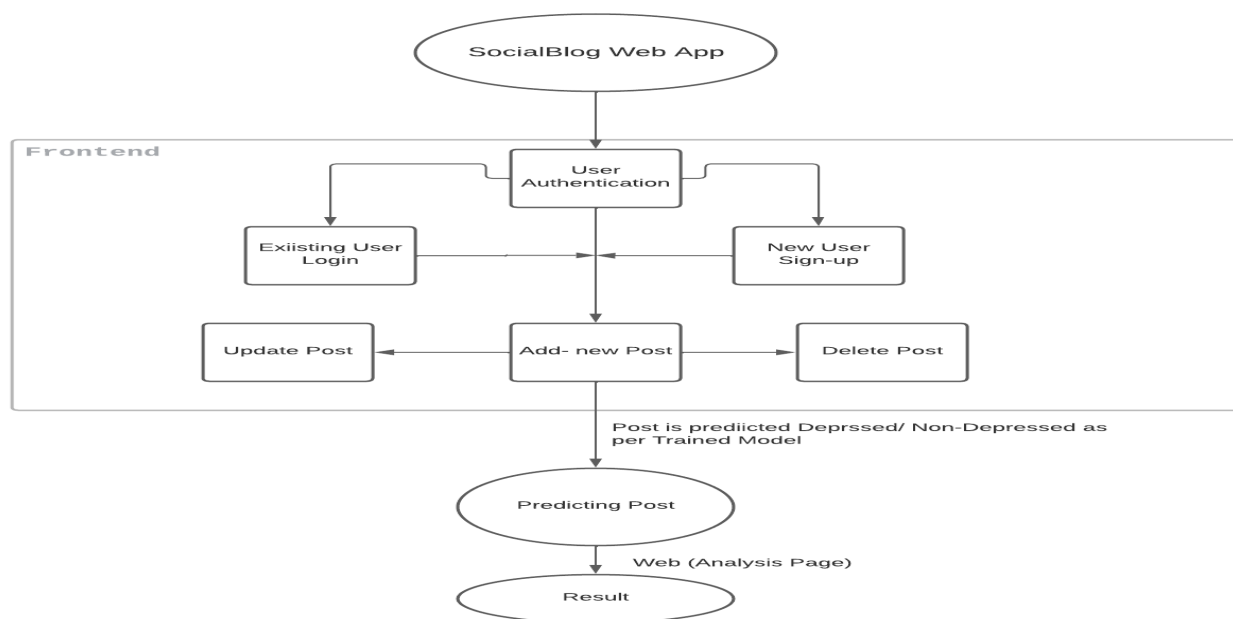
SocialBlog Web App

Frontend

User Authentication

Exiisting User Login

New User Sign-up

Update Post

Add- new Post

Delete Post

Post is prediicted Deprssed/ Non-Depressed as per Trained Model

Predicting Post

Web (Analysis Page)

Result